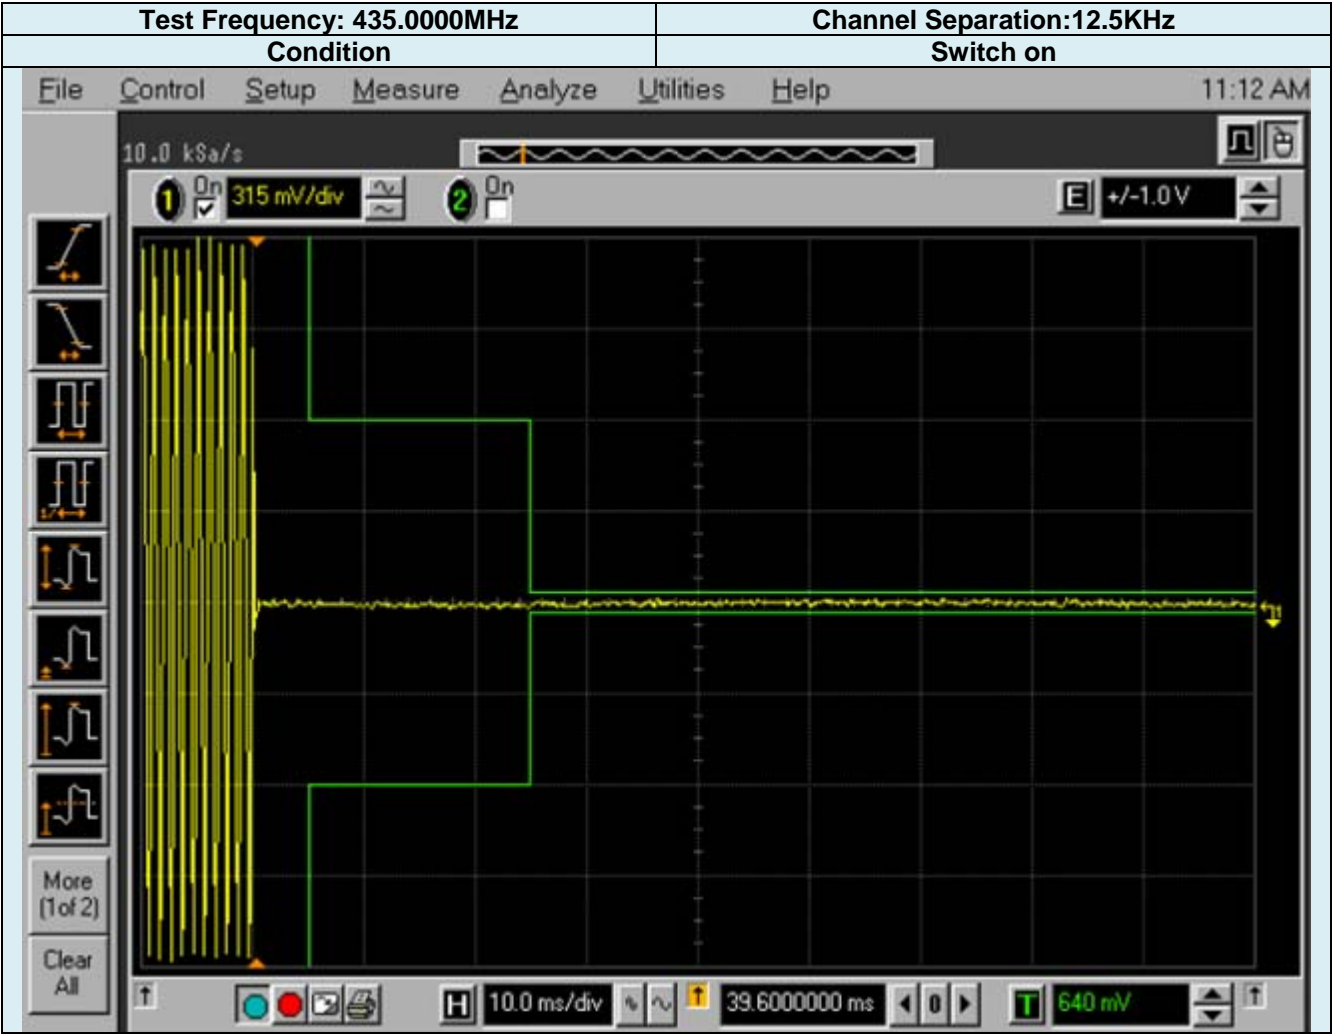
| Test Frequency: 435.0000MHz | Channel Separation:12.5KHz |
|---|---|
| Condition | Switch on |

File Control Setup Measure Analyze Utilities Help 11:12 AM

10.0 kSa/s

1 On 315 mV/div 2 On E +/-1.0V

T1

More (1of 2)

Clear All

H 10.0 ms/div 39.6000000 ms 0 T 640 mV